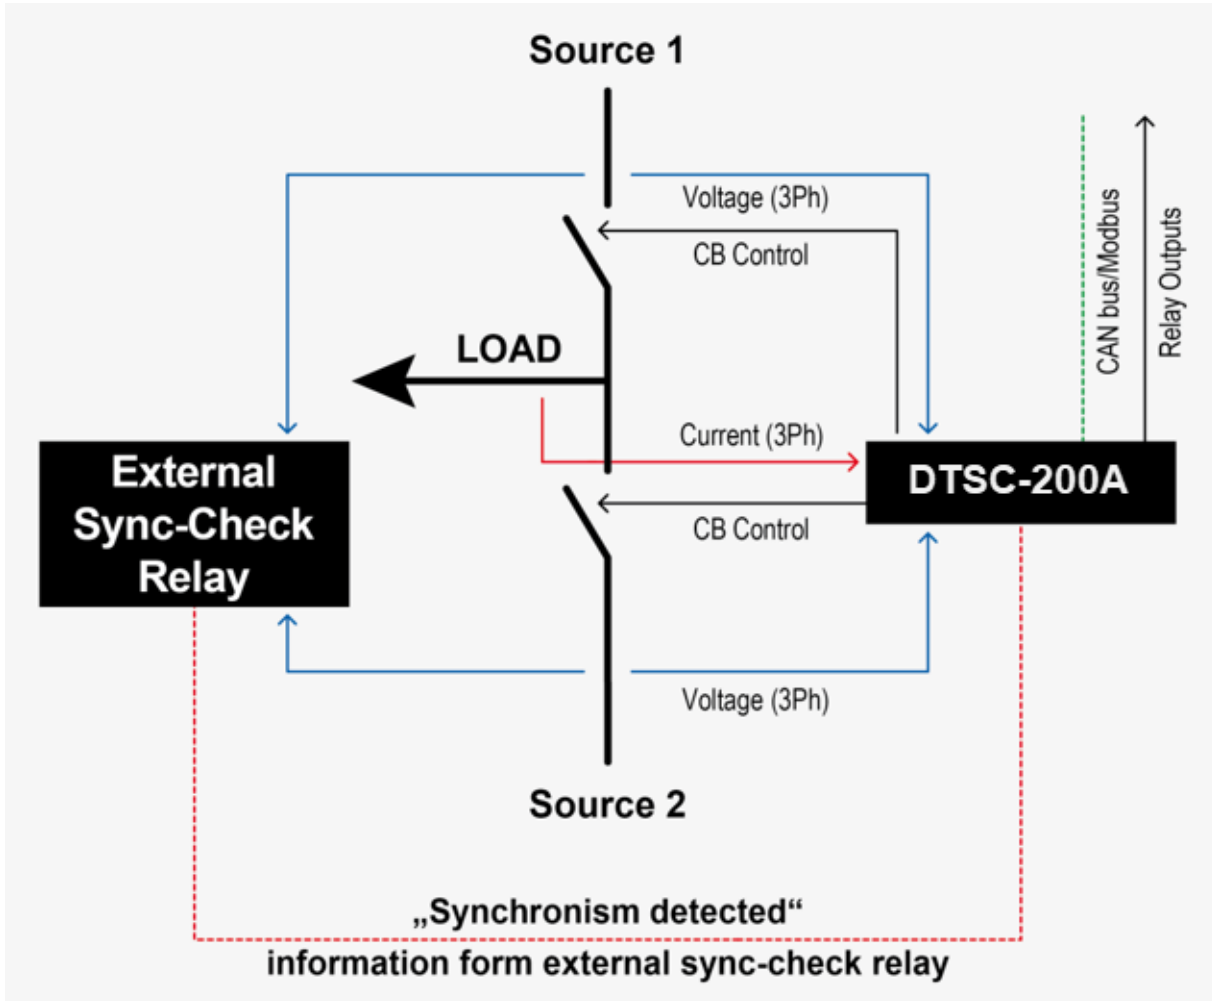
Source 1

Voltage (3Ph)

CB Control

CAN bus/Modbus

Relay Outputs

LOAD

Current (3Ph)

External Sync-Check Relay

DTSC-200A

CB Control

Voltage (3Ph)

Source 2

„Synchronism detected“ information form external sync-check relay